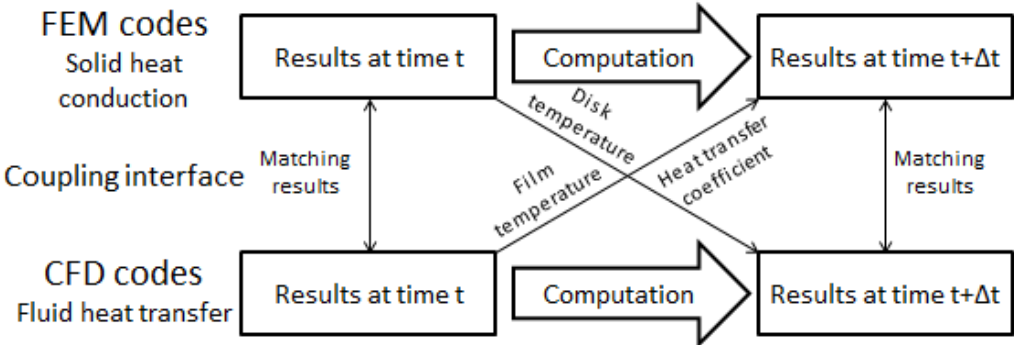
FEM codes
Solid heat conduction

Results at time t

Computation

Results at time t+Δt

Disk temperature

Matching results

Coupling interface

Film temperature

Heat transfer coefficient

Matching results

CFD codes
Fluid heat transfer

Results at time t

Computation

Results at time t+Δt